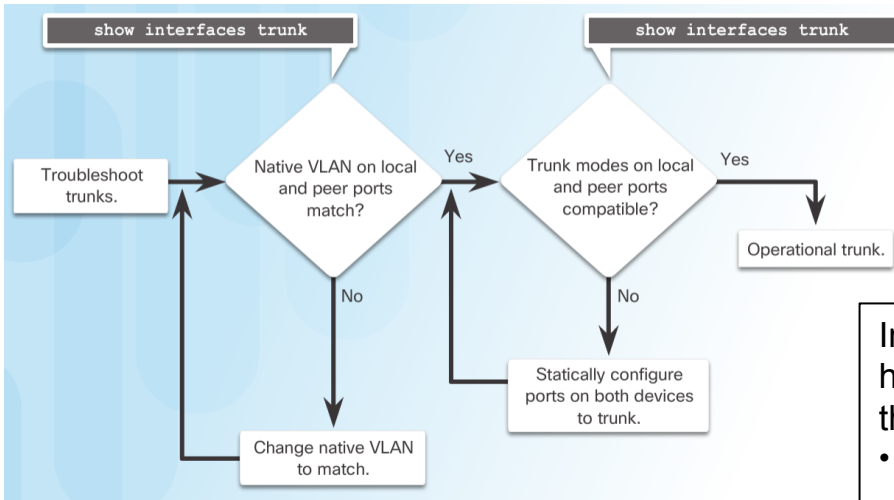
show interfaces trunk

show interfaces trunk

Troubleshoot trunks.

Native VLAN on local and peer ports match?

Yes

Trunk modes on local and peer ports compatible?

Yes

Operational trunk.

No

No

Statically configure ports on both devices to trunk.

Change native VLAN to match.

In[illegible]
h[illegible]
th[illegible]
•